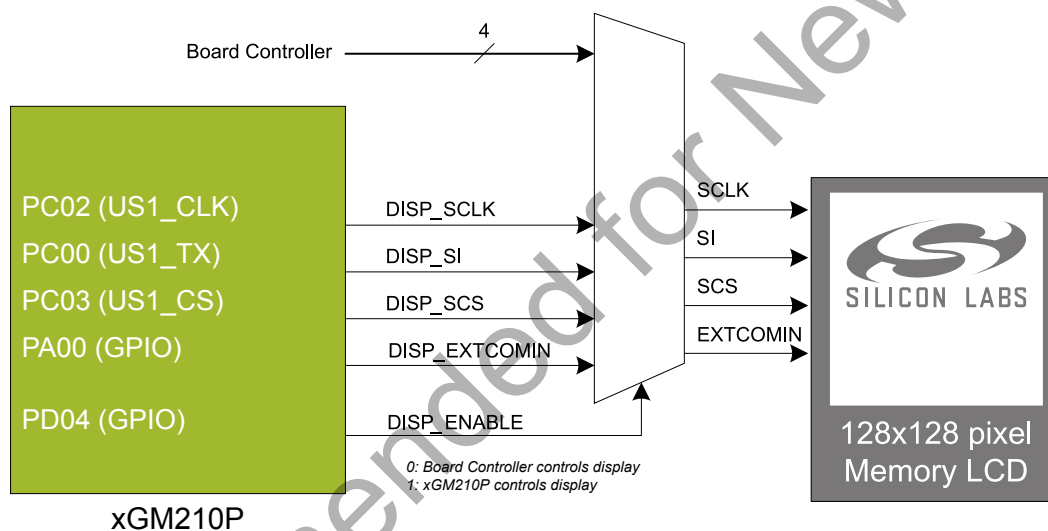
Board Controller

4

PC02 (US1_CLK)
PC00 (US1_TX)
PC03 (US1_CS)
PA00 (GPIO)
PD04 (GPIO)

xGM210P

DISP_SCLK
DISP_SI
DISP_SCS
DISP_EXTCOMIN
DISP_ENABLE

0: Board Controller controls display
1: xGM210P controls display

SCLK
SI
SCS
EXTCOMIN

SILICON LABS

128x128 pixel
Memory LCD

Not Recommended for New